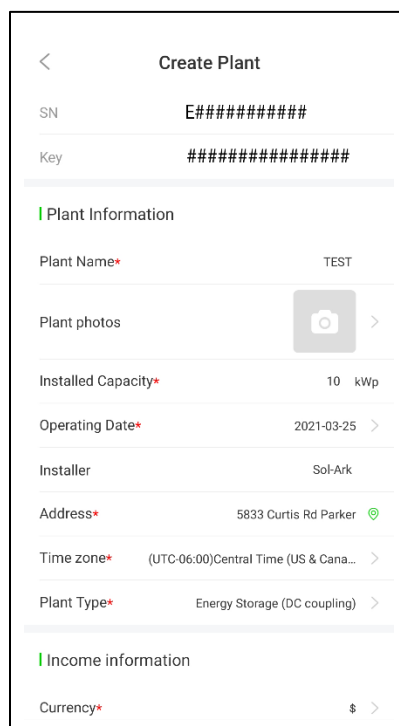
<
Create Plant

SN E##########

Key ###############

Plant Information

Plant Name* TEST

Plant photos >

Installed Capacity* 10 kWp

Operating Date* 2021-03-25 >

Installer Sol-Ark

Address* 5833 Curtis Rd Parker

Time zone* (UTC-06:00)Central Time (US & Cana... >

Plant Type* Energy Storage (DC coupling) >

Income information

Currency* $ >